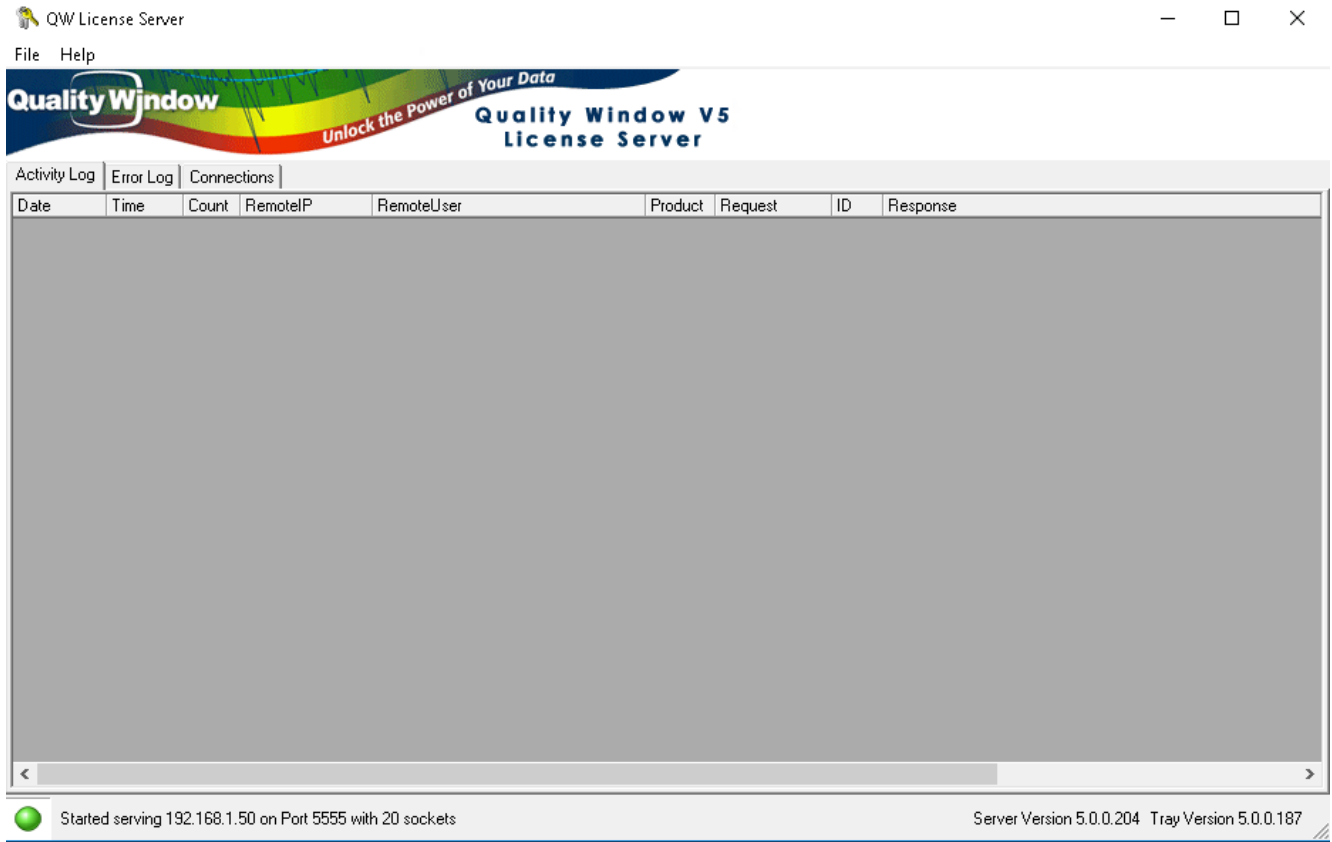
QW License Server

File Help

Quality Window
Unlock the Power of Your Data
Quality Window V5
License Server

Activity Log | Error Log | Connections

| Date | Time | Count | RemoteIP | RemoteUser | Product | Request | ID | Response |
|---|---|---|---|---|---|---|---|---|

Started serving 192.168.1.50 on Port 5555 with 20 sockets

Server Version 5.0.0.204 Tray Version 5.0.0.187